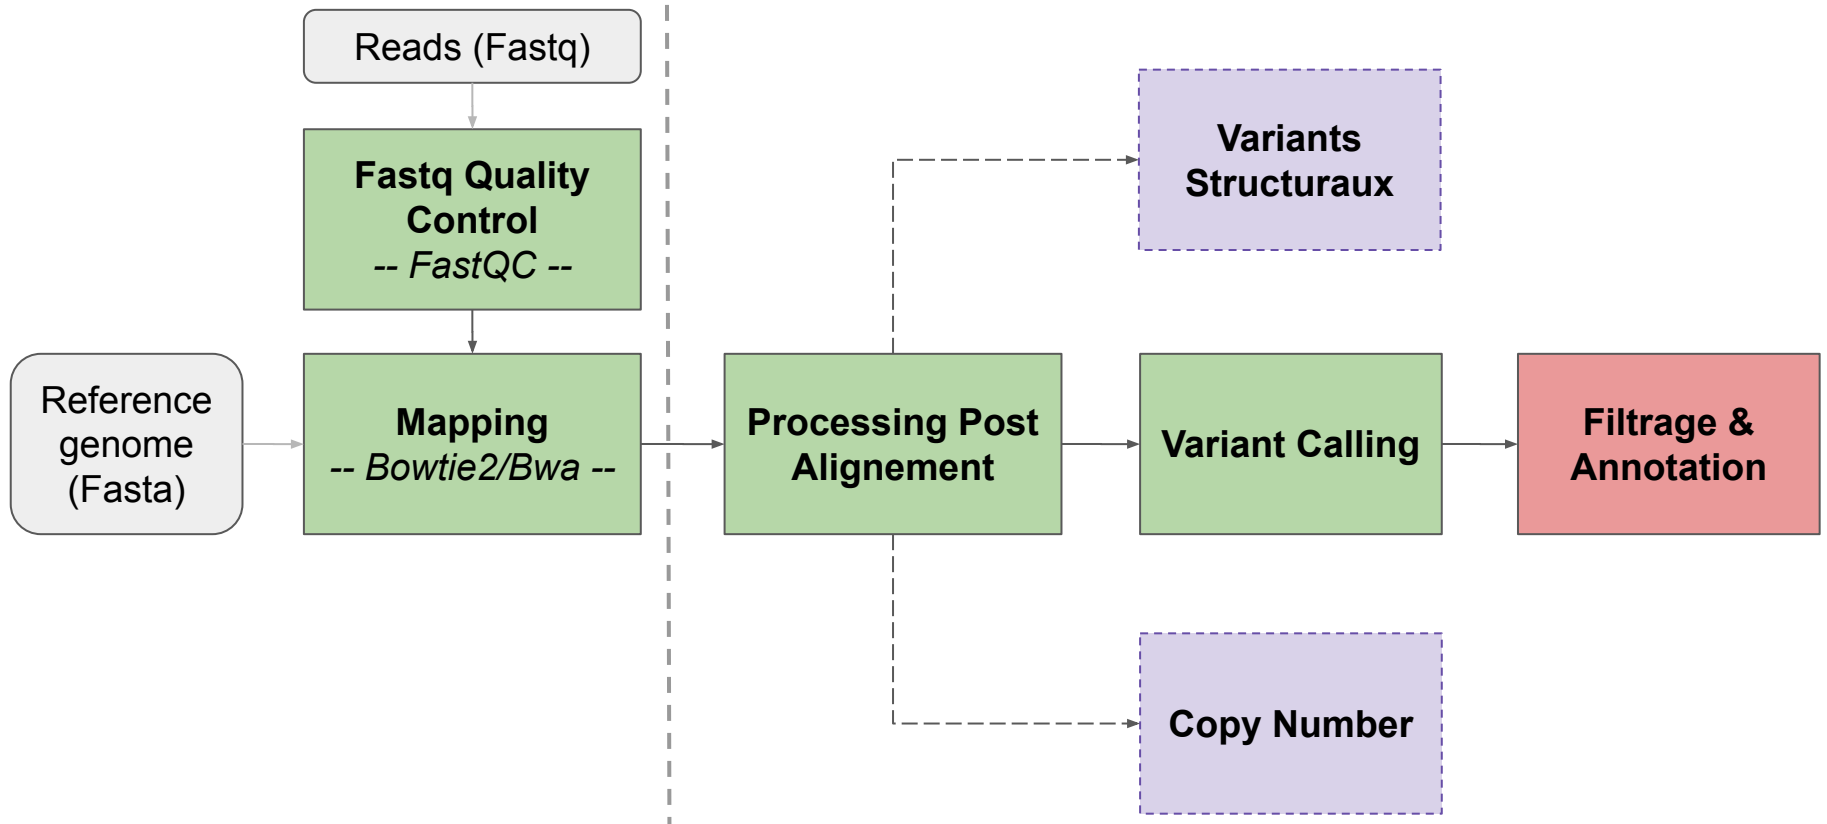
Reads (Fastq)

Fastq Quality Control
-- FastQC --

Reference genome (Fasta)

Mapping
-- Bowtie2/Bwa --

Processing Post Alignement

Variants Structuraux

Variant Calling

Filtrage & Annotation

Copy Number